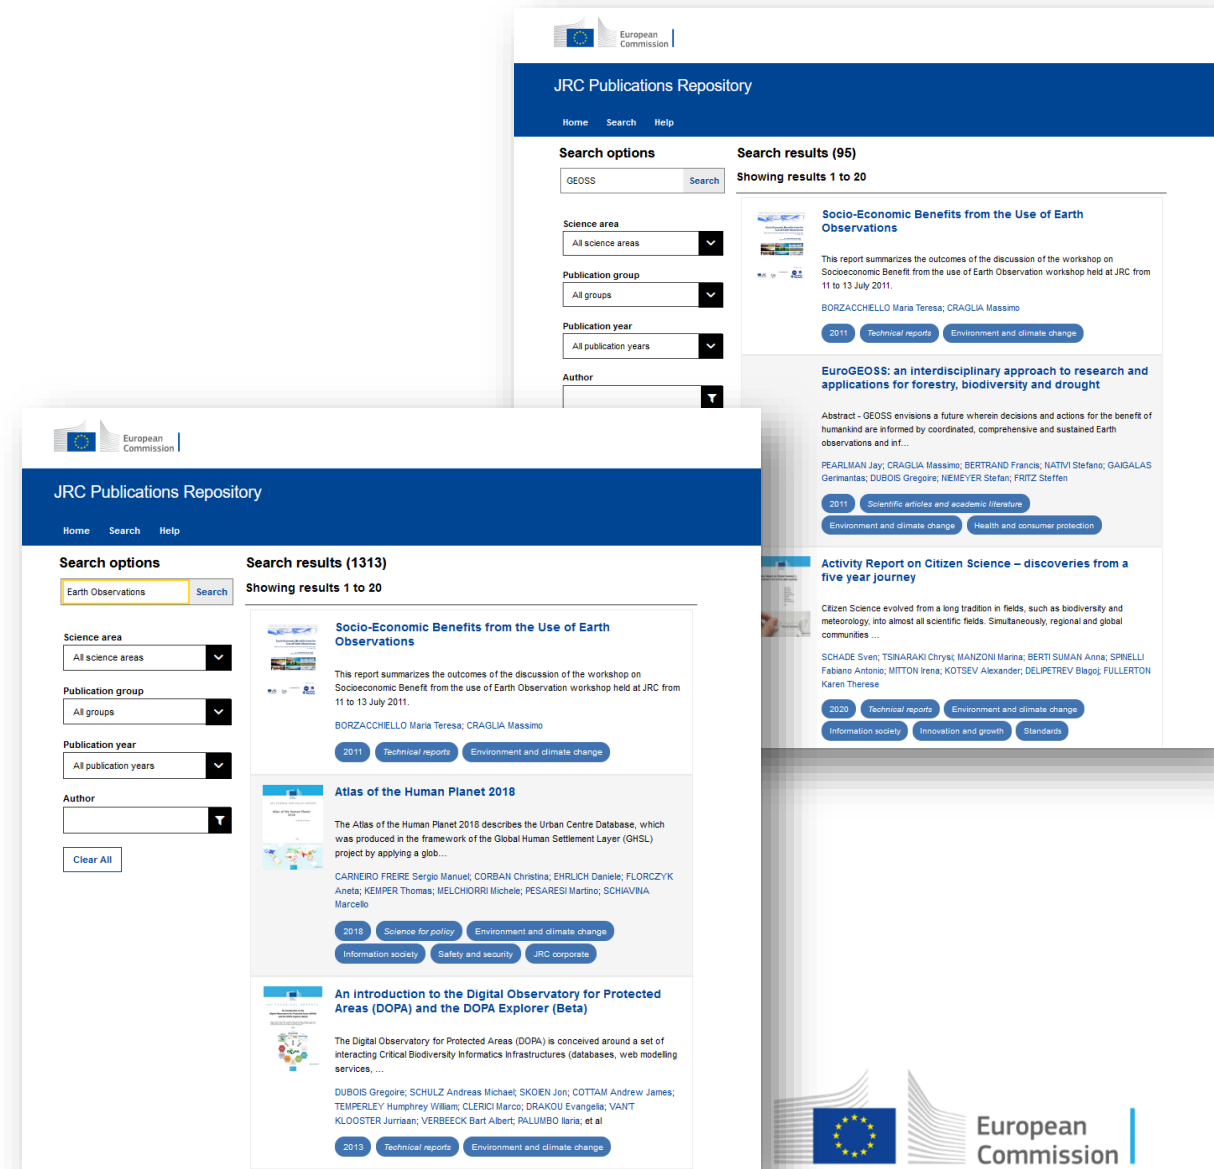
European Commission

JRC Publications Repository

Home Search Help

Search options

GEOSS Search

Science area
All science areas

Publication group
All groups

Publication year
All publication years

Author

Search results (95)

Showing results 1 to 20

Socio-Economic Benefits from the Use of Earth Observations

This report summarizes the outcomes of the discussion of the workshop on Socioeconomic Benefit from the use of Earth Observation workshop held at JRC from 11 to 13 July 2011.

BORZACCHIELLO Maria Teresa; CRAGLIA Massimo

2011 Technical reports Environment and climate change

EuroGEOSS: an interdisciplinary approach to research and applications for forestry, biodiversity and drought

Abstract - GEOSS envisions a future wherein decisions and actions for the benefit of humankind are informed by coordinated, comprehensive and sustained Earth observations and inf...

PEARLMAN Jay; CRAGLIA Massimo; BERTRAND Francis; NATIVI Stefano; GAIGALAS Germinatas; DUBOIS Gregoire; NIEMEYER Stefan; FRITZ Steffen

2011 Scientific articles and academic literature Environment and climate change Health and consumer protection

Activity Report on Citizen Science – discoveries from a five year journey

Citizen Science evolved from a long tradition in fields, such as biodiversity and meteorology, into almost all scientific fields. Simultaneously, regional and global communities ...

SCHADE Sven; TSINARAKI Chrysi; MANZONI Marina; BERTI SUMAN Anna; SPINELLI Fabiano Antonio; MITTON Irena; KOTSEV Alexander; DELIPETREV Blagoj; FULLERTON Karen Therese

2020 Technical reports Environment and climate change Information society Innovation and growth Standards

European Commission

JRC Publications Repository

Home Search Help

Search options

Earth Observations Search

Science area
All science areas

Publication group
All groups

Publication year
All publication years

Author

Clear All

Search results (1313)

Showing results 1 to 20

Socio-Economic Benefits from the Use of Earth Observations

This report summarizes the outcomes of the discussion of the workshop on Socioeconomic Benefit from the use of Earth Observation workshop held at JRC from 11 to 13 July 2011.

BORZACCHIELLO Maria Teresa; CRAGLIA Massimo

2011 Technical reports Environment and climate change

Atlas of the Human Planet 2018

The Atlas of the Human Planet 2018 describes the Urban Centre Database, which was produced in the framework of the Global Human Settlement Layer (GHSL) project by applying a glob...

CARNEIRO FREIRE Sergio Manuel; CORBAN Christina; EHRLICH Daniele; FLORCZYK Aneta; KEMPER Thomas; MELCHIORRI Michele; PESARESI Martino; SCHIAVINA Marcello

2018 Science for policy Environment and climate change Information society Safety and security JRC corporate

An introduction to the Digital Observatory for Protected Areas (DOPA) and the DOPA Explorer (Beta)

The Digital Observatory for Protected Areas (DOPA) is conceived around a set of interacting Critical Biodiversity Informatics Infrastructures (databases, web modelling services, ...

DUBOIS Gregoire; SCHULZ Andreas Michael; SKOIEN Jon; COTTAM Andrew James; TEMPERLEY Humphrey William; CLERICI Marco; DRAKOU Evangelia; VAN'T KLOOSTER Jurriaan; VERBEECK Bart Albert; PALUMBO Ilaria; et al

2013 Technical reports Environment and climate change

European Commission